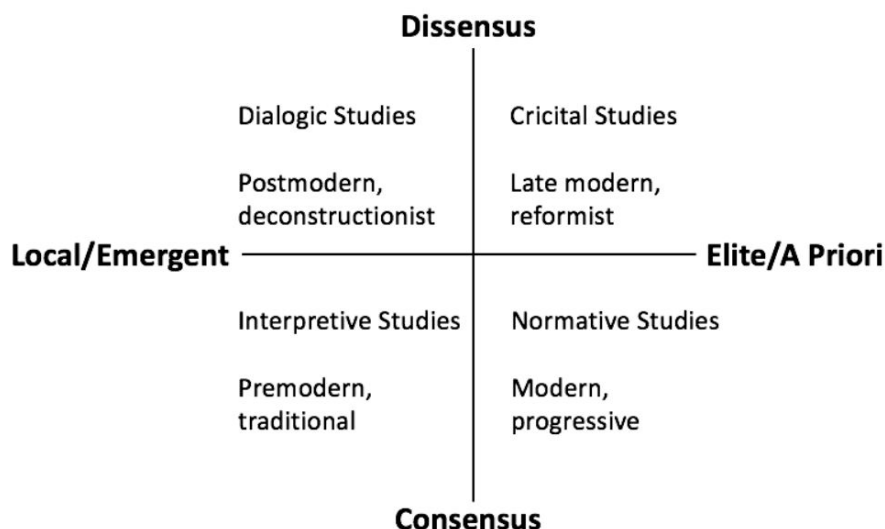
Dissensus

Dialogic Studies

Postmodern, deconstructionist

Cricital Studies

Late modern, reformist

Local/Emergent

Elite/A Priori

Interpretive Studies

Premodern, traditional

Normative Studies

Modern, progressive

Consensus